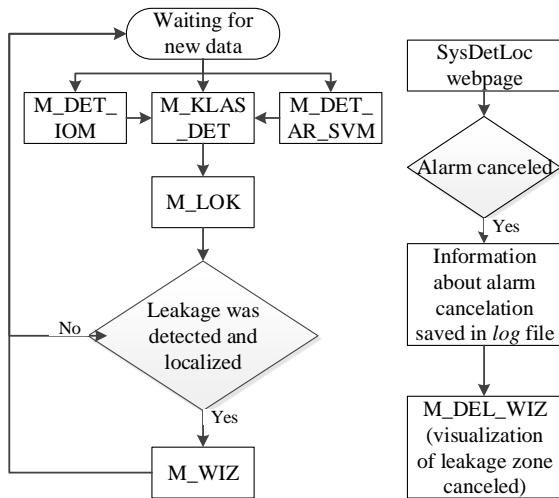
Waiting for new data

M_DET_IOM

M_KLAS_DET

M_DET_AR_SVM

M_LOK

Leakage was detected and localized

No

Yes

M_WIZ

SysDetLoc webpage

Alarm canceled

Yes

Information about alarm cancelation saved in *log* file

M_DEL_WIZ (visualization of leakage zone canceled)